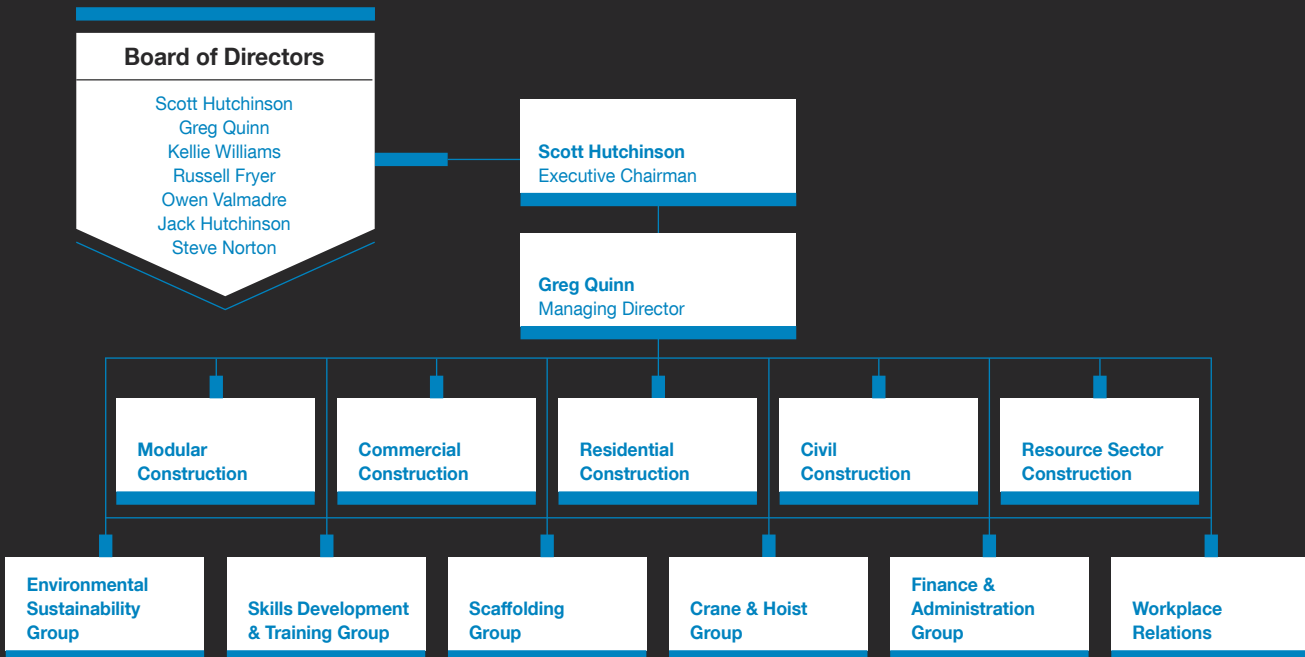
Board of Directors

Scott Hutchinson
Greg Quinn
Kellie Williams
Russell Fryer
Owen Valmadre
Jack Hutchinson
Steve Norton

Scott Hutchinson
Executive Chairman

Greg Quinn
Managing Director

Modular Construction

Commercial Construction

Residential Construction

Civil Construction

Resource Sector Construction

Environmental Sustainability Group

Skills Development & Training Group

Scaffolding Group

Crane & Hoist Group

Finance & Administration Group

Workplace Relations